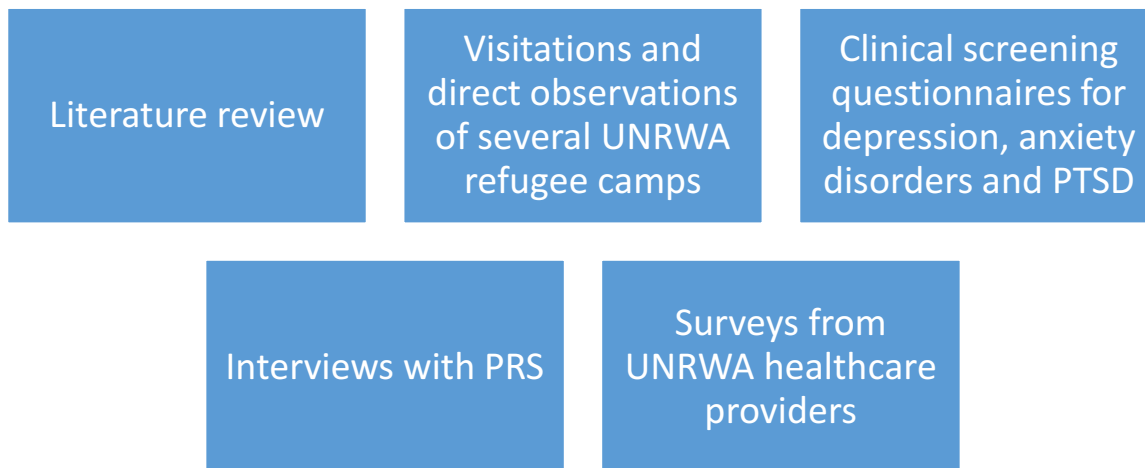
Literature review

Visitations and direct observations of several UNRWA refugee camps

Clinical screening questionnaires for depression, anxiety disorders and PTSD

Interviews with PRS

Surveys from UNRWA healthcare providers